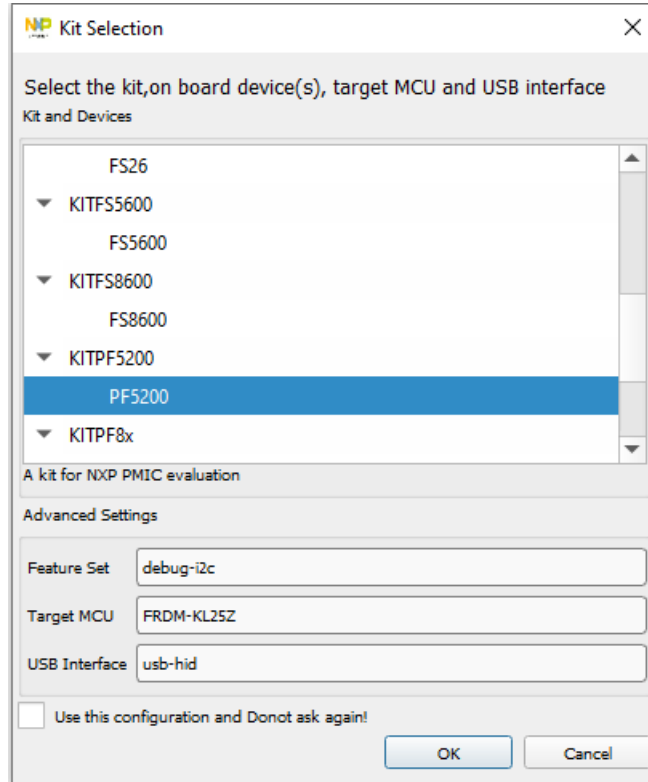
NXP Kit Selection

Select the kit,on board device(s), target MCU and USB interface
Kit and Devices

FS26
KITFS5600
FS5600
KITFS8600
FS8600
KITPF5200
PF5200
KITPF8x

A kit for NXP PMIC evaluation

Advanced Settings

Feature Set debug-i2c
Target MCU FRDM-KL25Z
USB Interface usb-hid

Use this configuration and Donot ask again!

OK Cancel